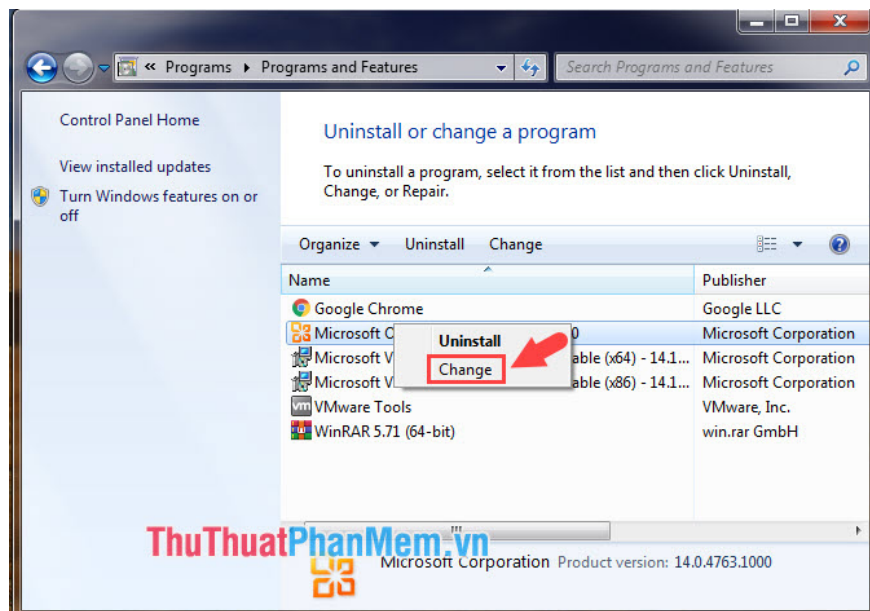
« Programs ▸ Programs and Features

Search Programs and Features

Control Panel Home

View installed updates

Turn Windows features on or off

Uninstall or change a program

To uninstall a program, select it from the list and then click Uninstall, Change, or Repair.

Organize ▾ Uninstall Change

| Name | Publisher |
|---|---|
| Google Chrome | Google LLC |
| Microsoft O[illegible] 0 | Microsoft Corporation |
| Microsoft V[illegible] able (x64) - 14.1... | Microsoft Corporation |
| Microsoft V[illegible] able (x86) - 14.1... | Microsoft Corporation |
| VMware Tools | VMware, Inc. |
| WinRAR 5.71 (64-bit) | win.rar GmbH |

Uninstall
Change

ThuThuatPhanMem.vn

Microsoft Corporation Product version: 14.0.4763.1000